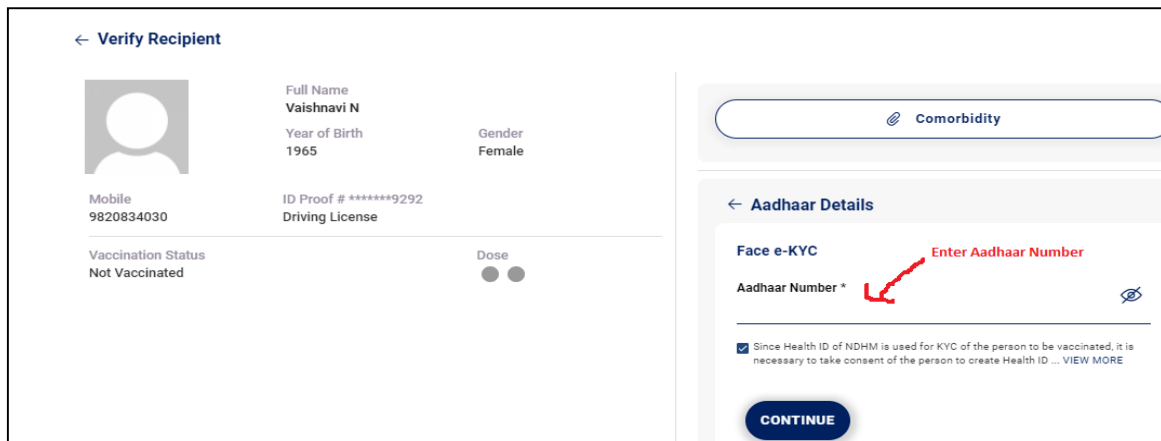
← Verify Recipient

Full Name
Vaishnavi N

Year of Birth
1965

Gender
Female

Mobile
9820834030

ID Proof # *******9292
Driving License

Vaccination Status
Not Vaccinated

Dose

Comorbidity

← Aadhaar Details

Face e-KYC

Enter Aadhaar Number

Aadhaar Number *

Since Health ID of NDHM is used for KYC of the person to be vaccinated, it is necessary to take consent of the person to create Health ID ... VIEW MORE

CONTINUE